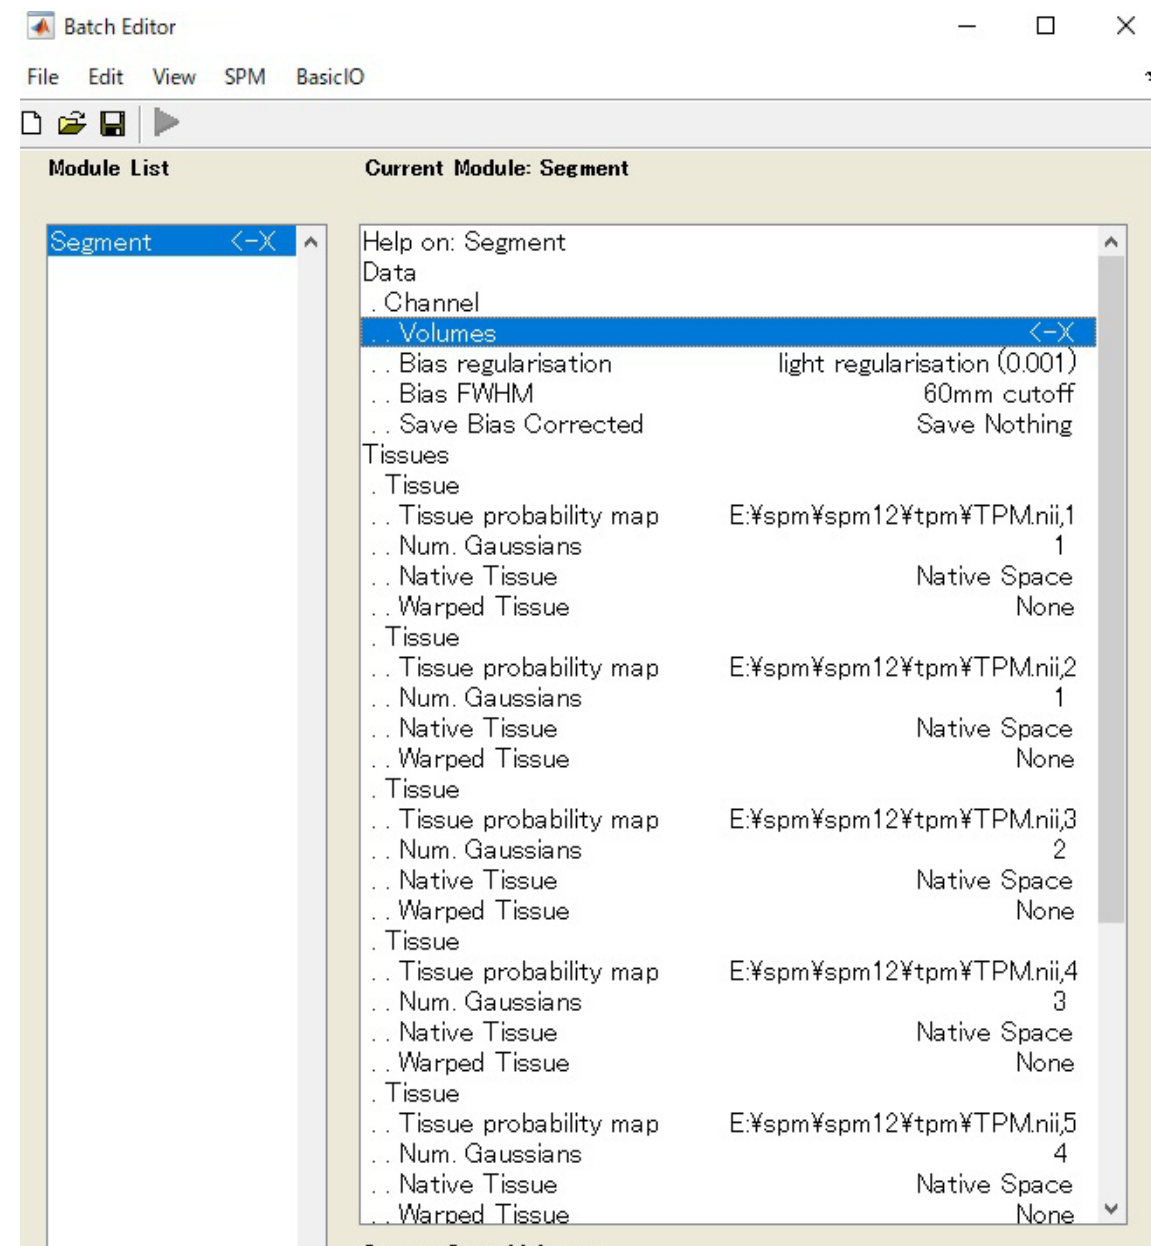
Batch Editor

File Edit View SPM BasicIO

Module List

Segment <-X

Current Module: Segment

| | |
|---|---|
| Help on: Segment | |
| Data | |
| . Channel | |
| . . Volumes | <-X |
| . . Bias regularisation | light regularisation (0.001) |
| . . Bias FWHM | 60mm cutoff |
| . . Save Bias Corrected | Save Nothing |
| Tissues | |
| . Tissue | |
| . . Tissue probability map | E:¥spm¥spm12¥tpm¥TPM.nii,1 |
| . . Num. Gaussians | 1 |
| . . Native Tissue | Native Space |
| . . Warped Tissue | None |
| . Tissue | |
| . . Tissue probability map | E:¥spm¥spm12¥tpm¥TPM.nii,2 |
| . . Num. Gaussians | 1 |
| . . Native Tissue | Native Space |
| . . Warped Tissue | None |
| . Tissue | |
| . . Tissue probability map | E:¥spm¥spm12¥tpm¥TPM.nii,3 |
| . . Num. Gaussians | 2 |
| . . Native Tissue | Native Space |
| . . Warped Tissue | None |
| . Tissue | |
| . . Tissue probability map | E:¥spm¥spm12¥tpm¥TPM.nii,4 |
| . . Num. Gaussians | 3 |
| . . Native Tissue | Native Space |
| . . Warped Tissue | None |
| . Tissue | |
| . . Tissue probability map | E:¥spm¥spm12¥tpm¥TPM.nii,5 |
| . . Num. Gaussians | 4 |
| . . Native Tissue | Native Space |
| . . Warped Tissue | None |